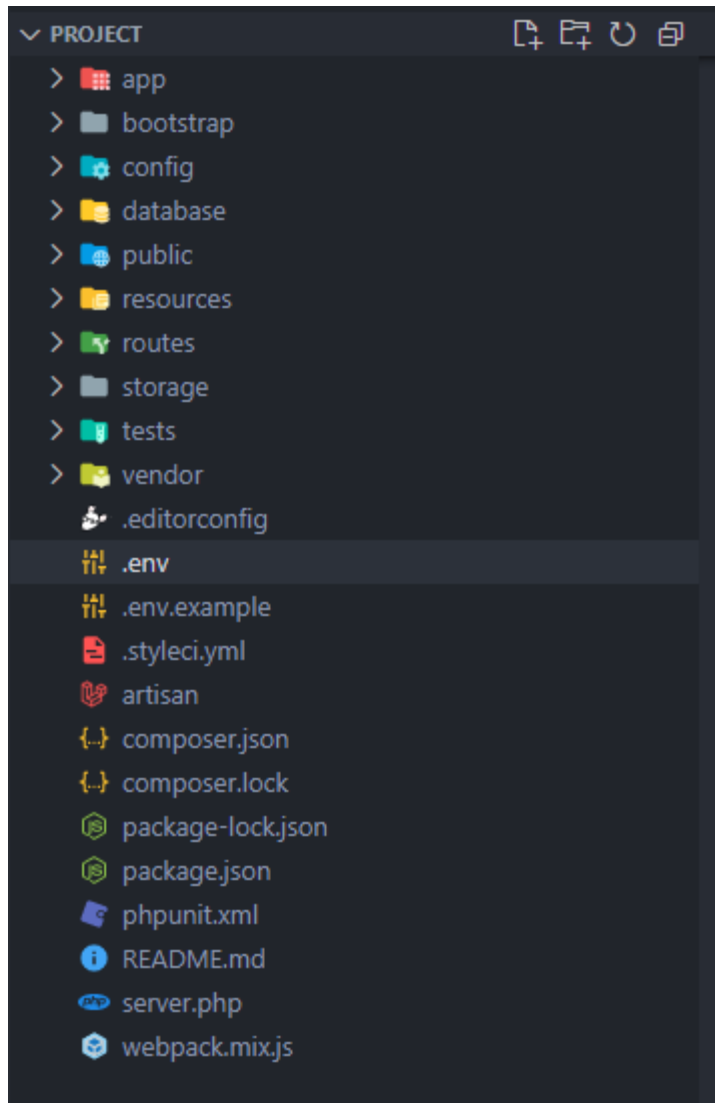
PROJECT
app
bootstrap
config
database
public
resources
routes
storage
tests
vendor
.editorconfig
.env
.env.example
.styleci.yml
artisan
composer.json
composer.lock
package-lock.json
package.json
phpunit.xml
README.md
server.php
webpack.mix.js